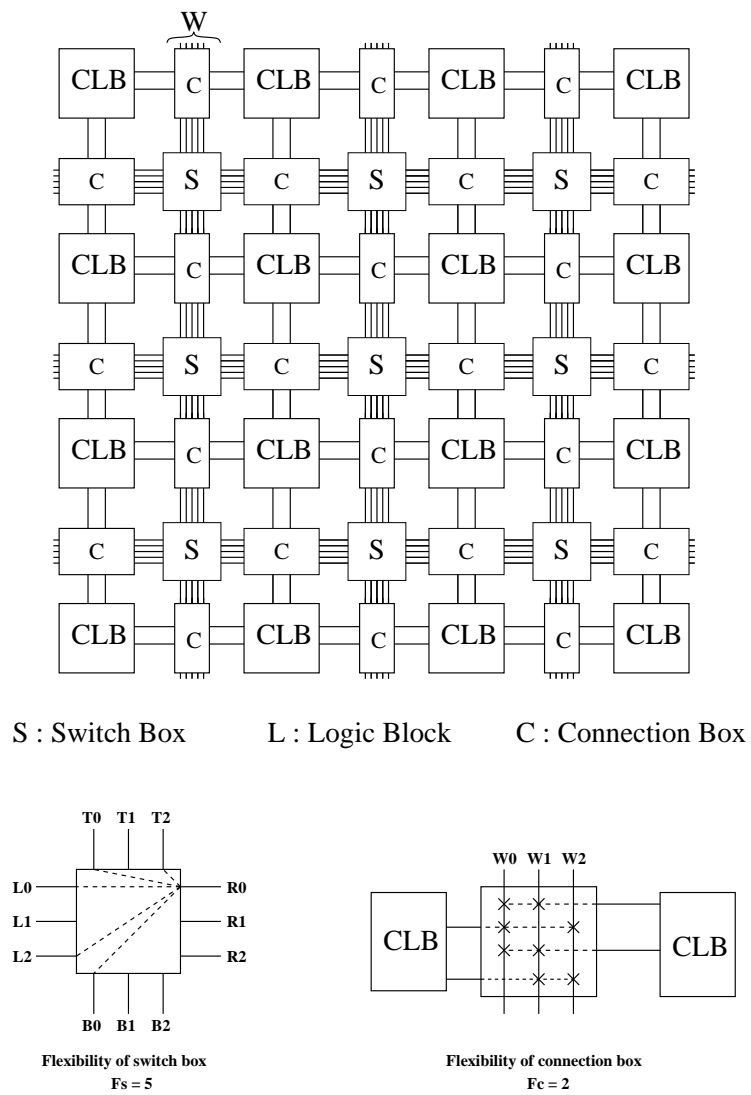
W

| CLB | C | CLB | C | CLB | C | CLB |
|---|---|---|---|---|---|---|
| C | S | C | S | C | S | C |
| CLB | C | CLB | C | CLB | C | CLB |
| C | S | C | S | C | S | C |
| CLB | C | CLB | C | CLB | C | CLB |
| C | S | C | S | C | S | C |
| CLB | C | CLB | C | CLB | C | CLB |

S : Switch Box L : Logic Block C : Connection Box

T0 T1 T2
L0 L1 L2
R0 R1 R2
B0 B1 B2

Flexibility of switch box
Fs = 5

W0 W1 W2
CLB CLB

Flexibility of connection box
Fc = 2